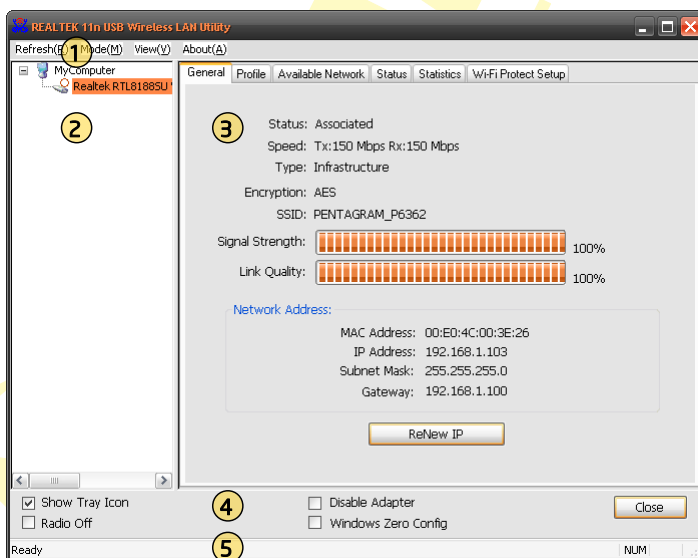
REALTEK 11n USB Wireless LAN Utility

Refresh(R) Mode(M) View(V) About(A)

1

MyComputer
Realtek RTL8188SU

2

General | Profile | Available Network | Status | Statistics | Wi-Fi Protect Setup

3

Status: Associated
Speed: Tx:150 Mbps Rx:150 Mbps
Type: Infrastructure
Encryption: AES
SSID: PENTAGRAM_P6362
Signal Strength: 100%
Link Quality: 100%

Network Address:
MAC Address: 00:E0:4C:00:3E:26
IP Address: 192.168.1.103
Subnet Mask: 255.255.255.0
Gateway: 192.168.1.100

ReNew IP

Show Tray Icon
Radio Off

4

Disable Adapter
Windows Zero Config

Close

Ready

5

NUM